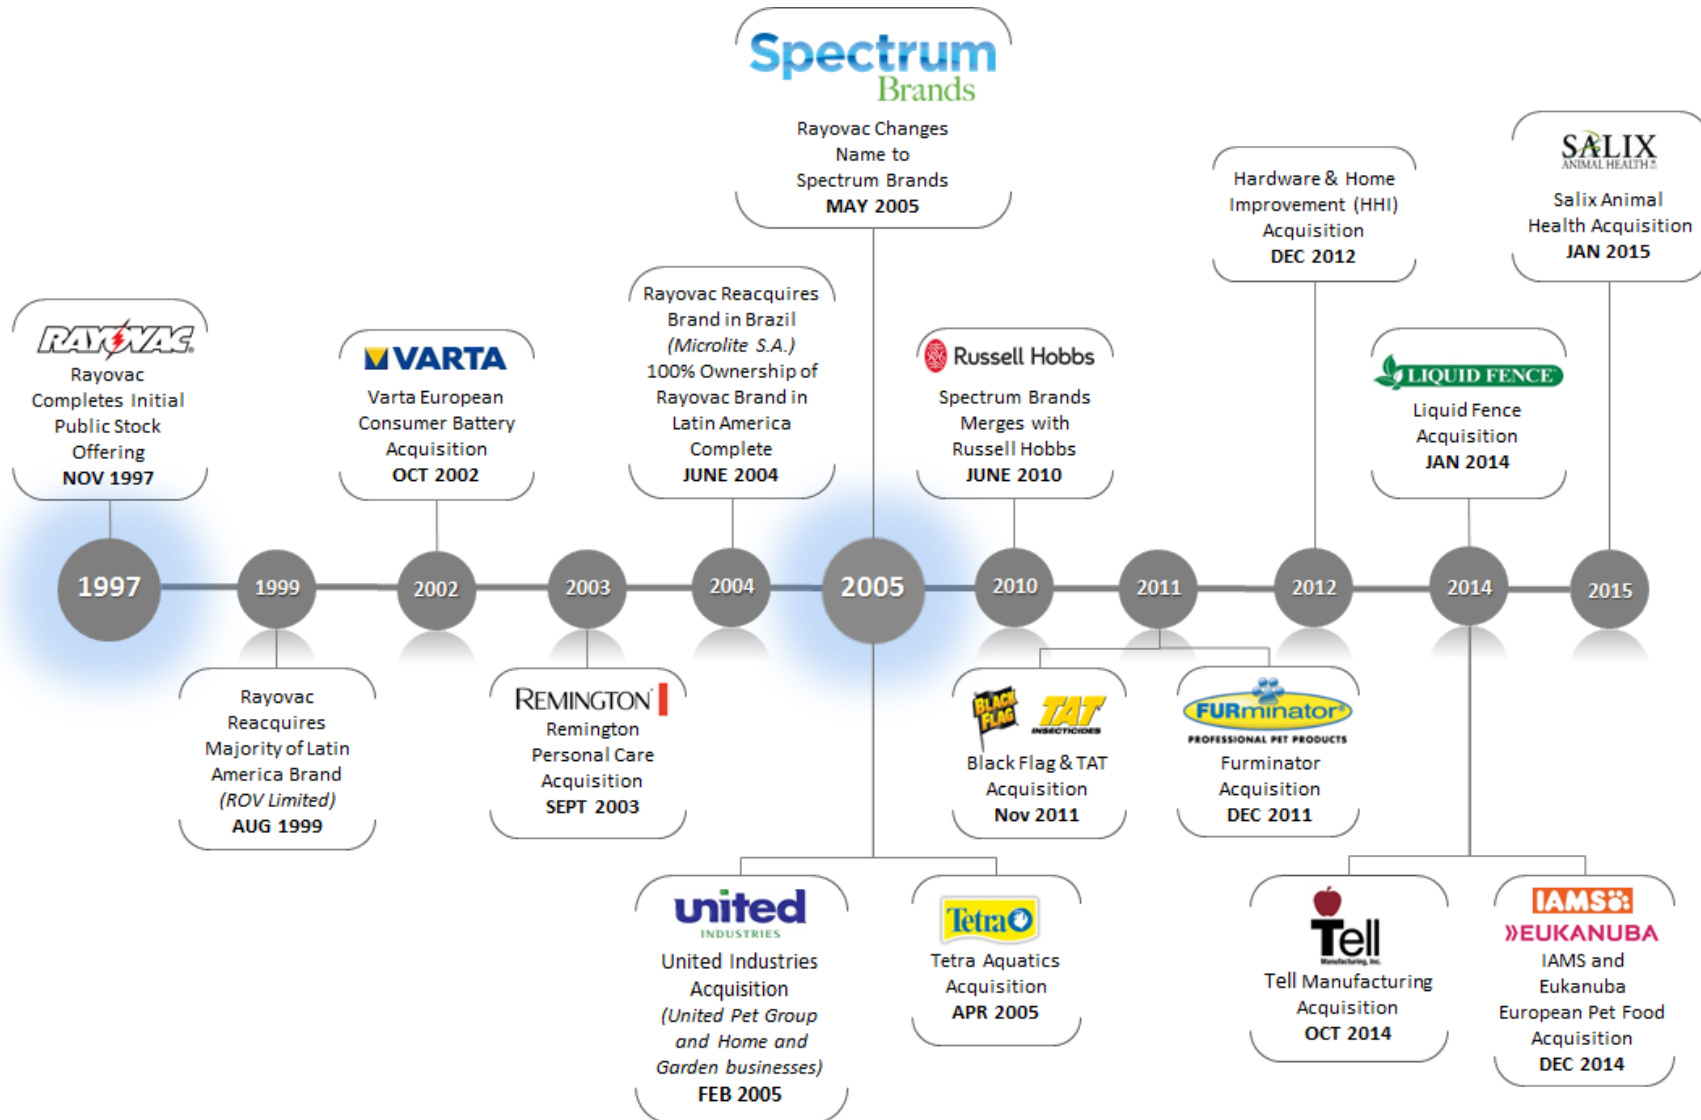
Spectrum Brands

Rayovac Changes Name to Spectrum Brands
MAY 2005

Hardware & Home Improvement (HHI) Acquisition
DEC 2012

SALIX ANIMAL HEALTH

Salix Animal Health Acquisition
JAN 2015

RAYOVAC

Rayovac Completes Initial Public Stock Offering
NOV 1997

VARTA

Varta European Consumer Battery Acquisition
OCT 2002

Rayovac Reacquires Brand in Brazil *(Microlite S.A.)* 100% Ownership of Rayovac Brand in Latin America Complete
JUNE 2004

Russell Hobbs

Spectrum Brands Merges with Russell Hobbs
JUNE 2010

LIQUID FENCE

Liquid Fence Acquisition
JAN 2014

1997

1999

2002

2003

2004

2005

2010

2011

2012

2014

2015

Rayovac Reacquires Majority of Latin America Brand *(ROV Limited)*
AUG 1999

REMINGTON

Remington Personal Care Acquisition
SEPT 2003

BLACK FLAG

TAT INSECTICIDES

Black Flag & TAT Acquisition
Nov 2011

FURminator PROFESSIONAL PET PRODUCTS

Furminator Acquisition
DEC 2011

united INDUSTRIES

United Industries Acquisition *(United Pet Group and Home and Garden businesses)*
FEB 2005

Tetra

Tetra Aquatics Acquisition
APR 2005

Tell Manufacturing, Inc.

Tell Manufacturing Acquisition
OCT 2014

IAMS

EUKANUBA

IAMS and Eukanuba European Pet Food Acquisition
DEC 2014